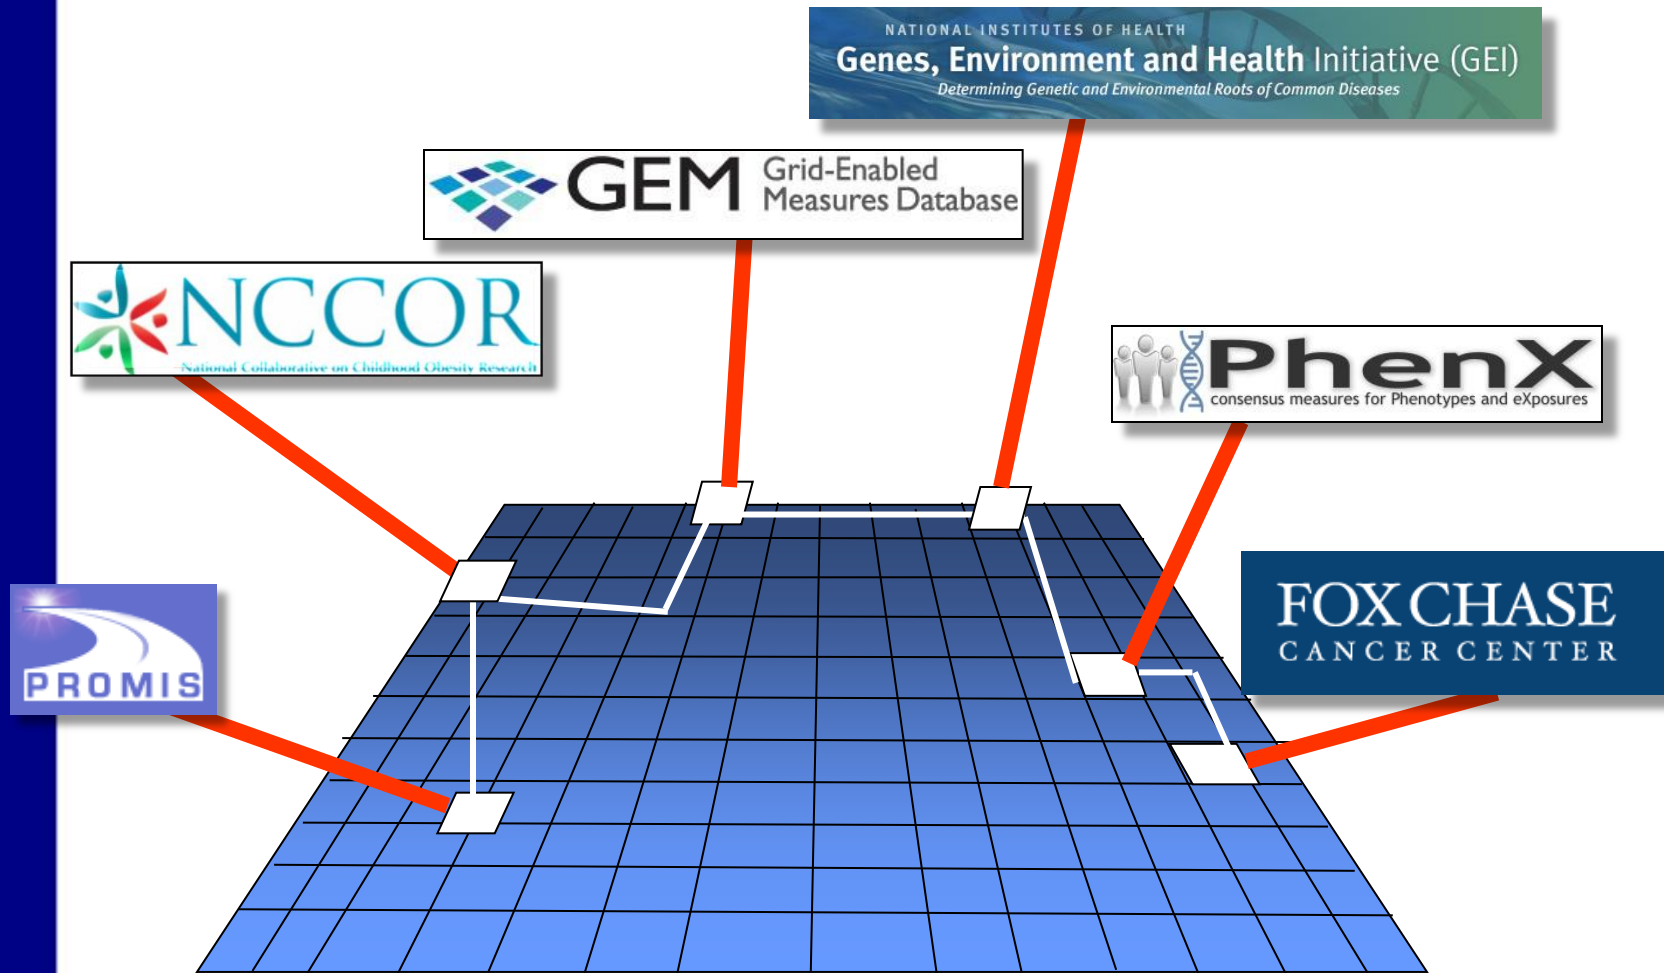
NATIONAL INSTITUTES OF HEALTH
Genes, Environment and Health Initiative (GEI)
Determining Genetic and Environmental Roots of Common Diseases

GEM Grid-Enabled Measures Database

NCCOR
National Collaborative on Childhood Obesity Research

PhenX
consensus measures for Phenotypes and eXposures

FOX CHASE
CANCER CENTER

PROMIS